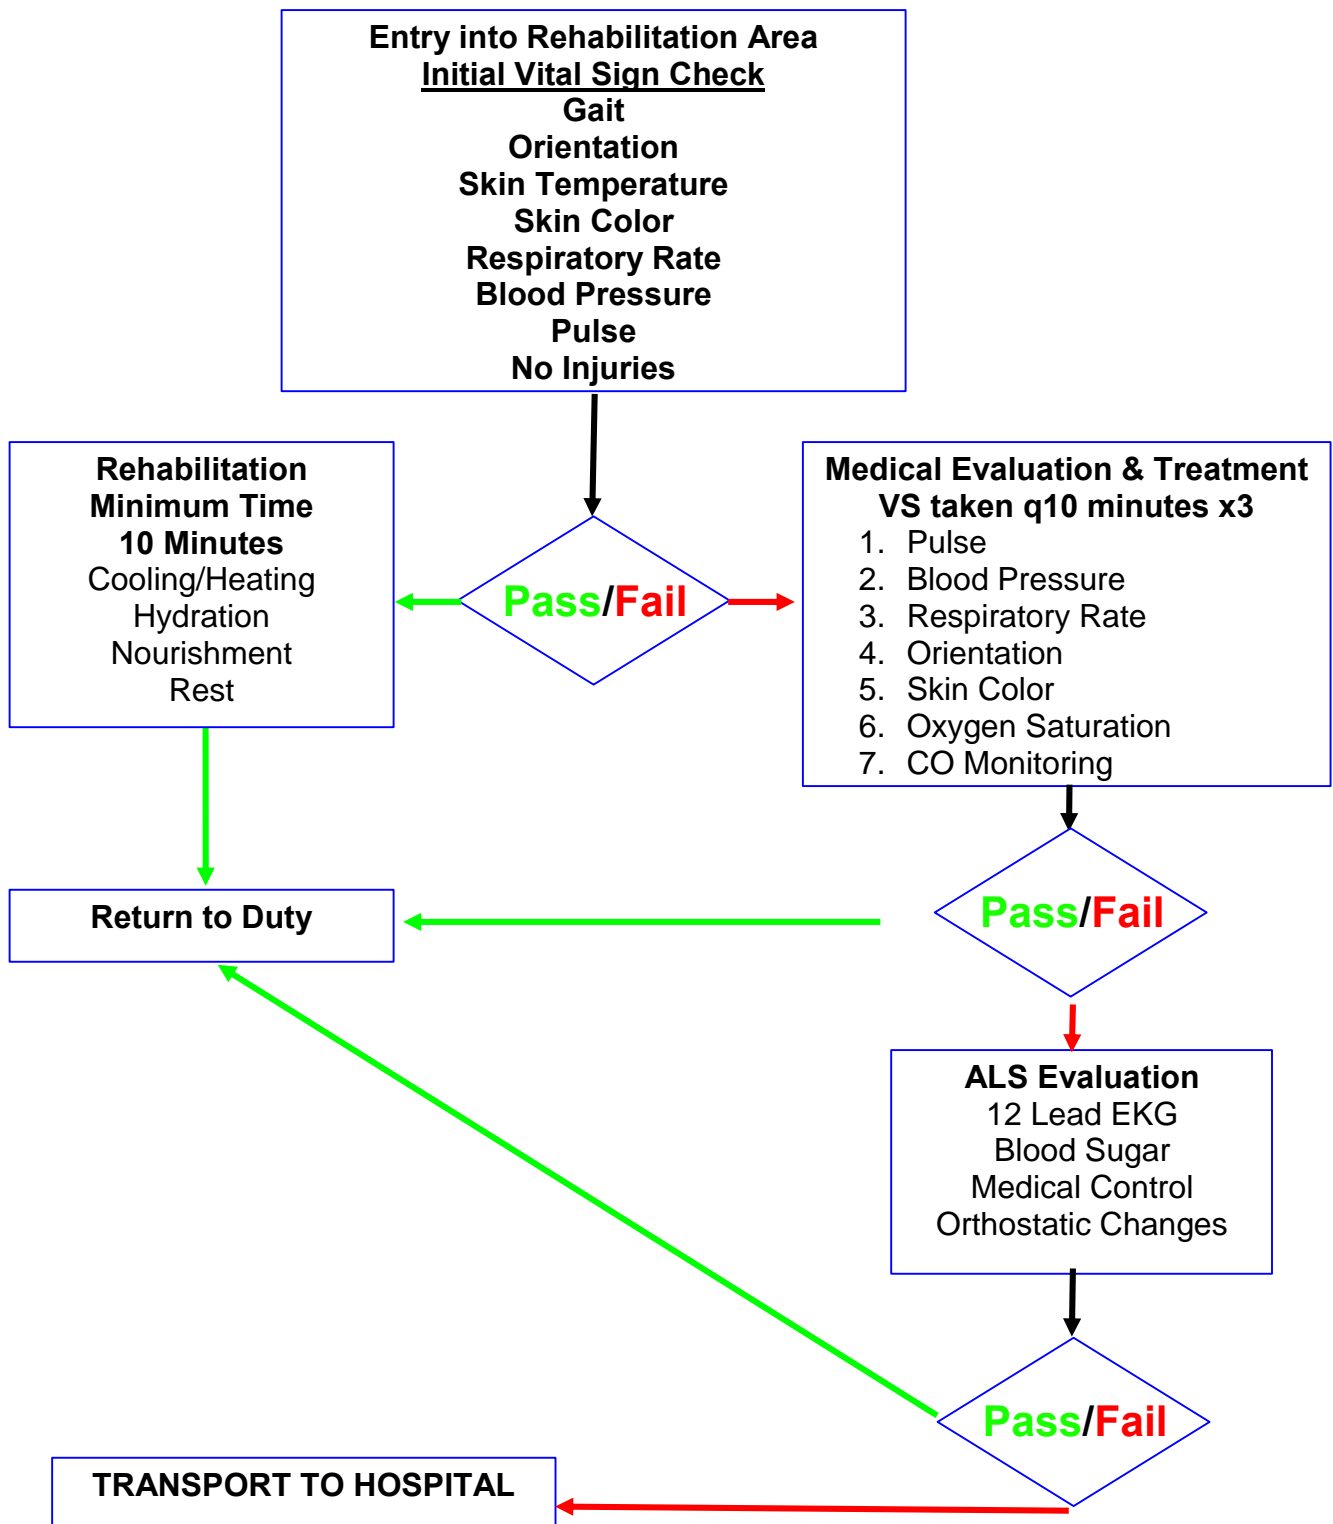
Entry into Rehabilitation Area
Initial Vital Sign Check
Gait
Orientation
Skin Temperature
Skin Color
Respiratory Rate
Blood Pressure
Pulse
No Injuries

Rehabilitation
Minimum Time
10 Minutes
Cooling/Heating
Hydration
Nourishment
Rest

Pass/Fail

Medical Evaluation & Treatment
VS taken q10 minutes x3
1. Pulse
2. Blood Pressure
3. Respiratory Rate
4. Orientation
5. Skin Color
6. Oxygen Saturation
7. CO Monitoring

Return to Duty

Pass/Fail

ALS Evaluation
12 Lead EKG
Blood Sugar
Medical Control
Orthostatic Changes

Pass/Fail

TRANSPORT TO HOSPITAL